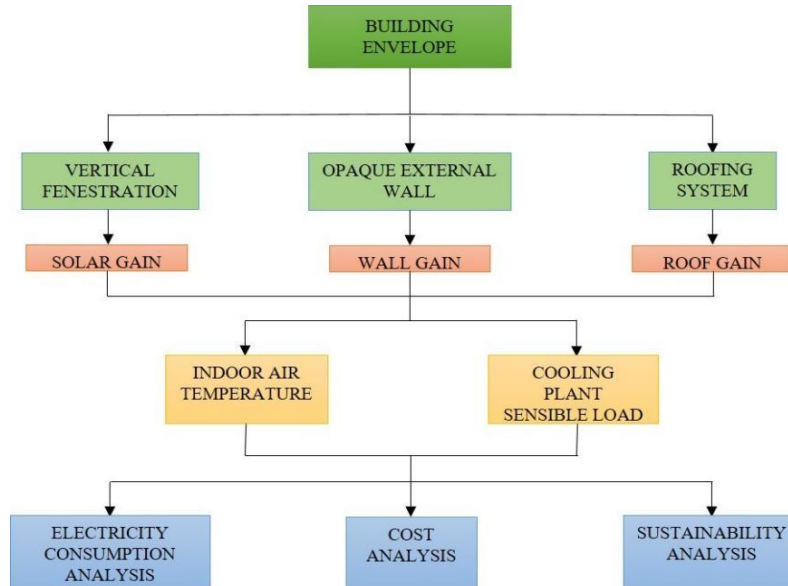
BUILDING ENVELOPE

VERTICAL FENESTRATION

OPAQUE EXTERNAL WALL

ROOFING SYSTEM

SOLAR GAIN

WALL GAIN

ROOF GAIN

INDOOR AIR TEMPERATURE

COOLING PLANT SENSIBLE LOAD

ELECTRICITY CONSUMPTION ANALYSIS

COST ANALYSIS

SUSTAINABILITY ANALYSIS